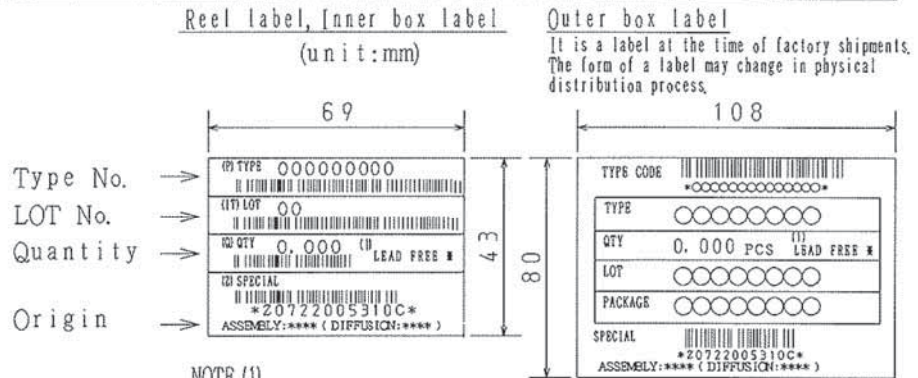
Reel label, Inner box label

(unit:mm)

Outer box label

It is a label at the time of factory shipments. The form of a label may change in physical distribution process.

69

108

Type No.

LOT No.

Quantity

Origin

(P) TYPE 000000000

(1T) LOT 00

(Q) QTY 0.000 (1) LEAD FREE ■

(Z) SPECIAL

*Z0722005310C*

ASSEMBLY:**** (DIFFUSION:**** )

43

80

TYPE CODE

*OOOOOOOOOOOOOO*

| TYPE | OOOOOOOO |
|---|---|
| QTY | 0.000 PCS (1) LEAD FREE * |
| LOT | OOOOOOOO |
| PACKAGE | OOOOOOOO |

SPECIAL

*Z0722005310C*

ASSEMBLY:**** (DIFFUSION:**** )

NOTE (1)